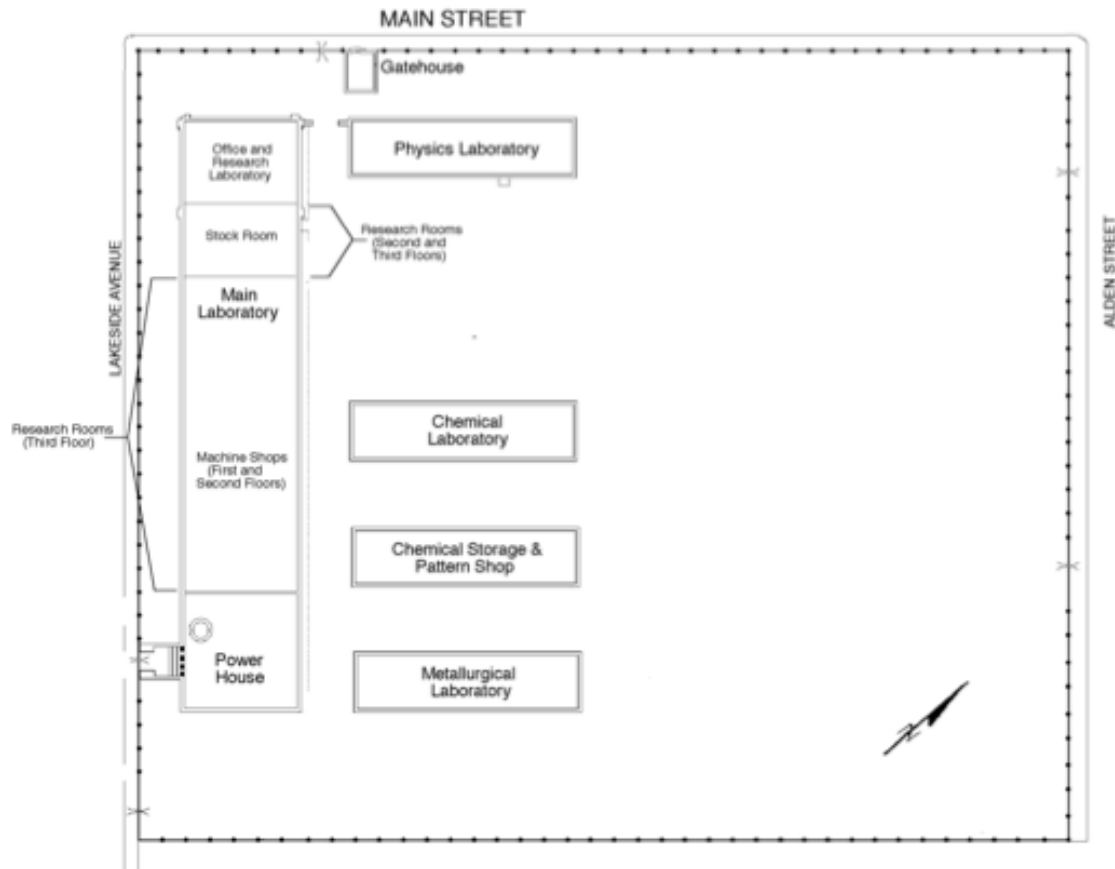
MAIN STREET

Gatehouse

Office and Research Laboratory

Physics Laboratory

Stock Room

Research Rooms (Second and Third Floors)

LAKESIDE AVENUE

ALDEN STREET

Main Laboratory

Research Rooms (Third Floor)

Machine Shops (First and Second Floors)

Chemical Laboratory

Chemical Storage & Pattern Shop

Power House

Metallurgical Laboratory

N